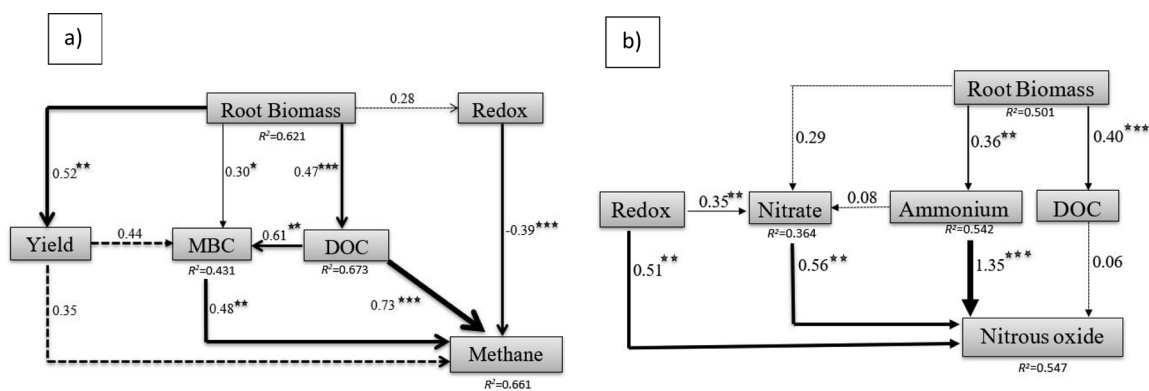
a)

Root Biomass
$R^2$=0.621
0.28
Redox
0.52**
0.30*
0.47***
-0.39***
Yield
0.44
MBC
$R^2$=0.431
0.61**
DOC
$R^2$=0.673
0.35
0.48**
0.73***
Methane
$R^2$=0.661

b)

Root Biomass
$R^2$=0.501
0.29
0.36**
0.40***
Redox
0.35**
Nitrate
$R^2$=0.364
0.08
Ammonium
$R^2$=0.542
DOC
0.51**
0.56**
1.35***
0.06
Nitrous oxide
$R^2$=0.547